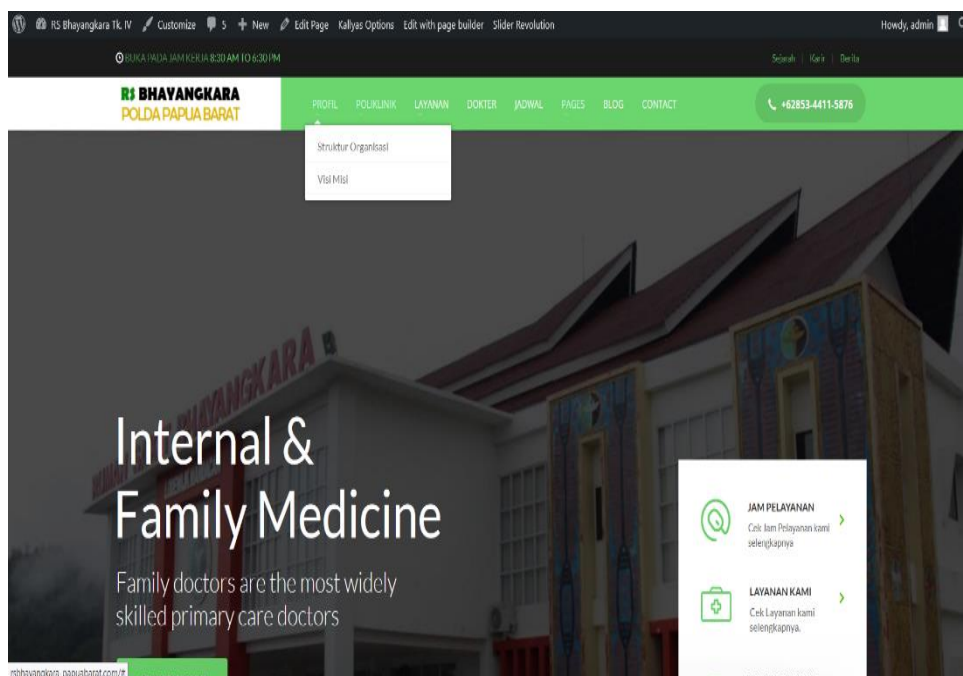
RS Bhayangkara Tk. IV Customize 5 New Edit Page Kallyas Options Edit with page builder Slider Revolution Howdy, admin

BUKA PADA JAM KERJA 8:30 AM TO 6:30 PM

Sejarah | Karir | Berita

RS BHAYANGKARA
POLDA PAPUA BARAT

PROFIL POLIKLINIK LAYANAN DOKTER JADWAL PAGES BLOG CONTACT

+62853-4411-5876

Struktur Organisasi

Visi Misi

BHAYANGKARA

Internal & Family Medicine

Family doctors are the most widely skilled primary care doctors

JAM PELAYANAN
Cek Jam Pelayanan kami selengkapnya

LAYANAN KAMI
Cek Layanan kami selengkapnya.

rsbhayangkara_papuabarat.com/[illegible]